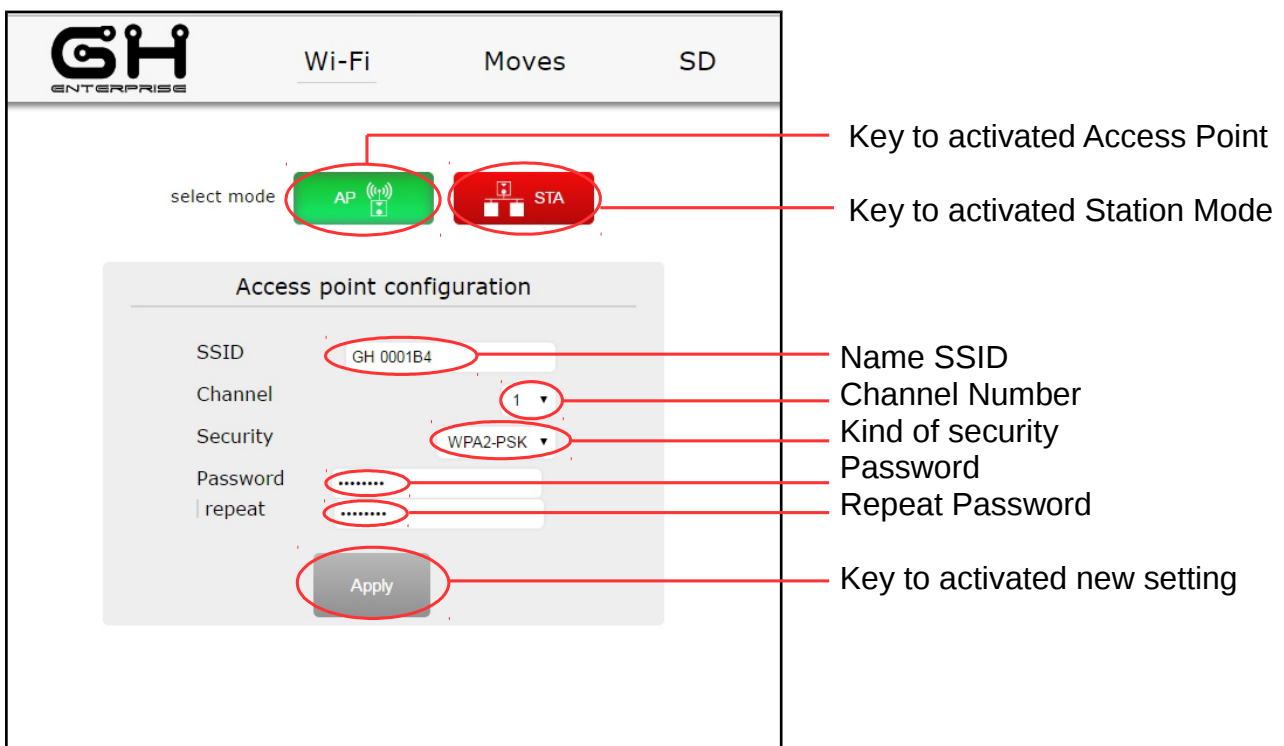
GH
ENTERPRISE

Wi-Fi Moves SD

select mode AP STA

Key to activated Access Point

Key to activated Station Mode

Access point configuration

SSID GH 0001B4
Channel 1 ▾
Security WPA2-PSK ▾
Password ••••••••
repeat ••••••••

Apply

Name SSID
Channel Number
Kind of security
Password
Repeat Password

Key to activated new setting